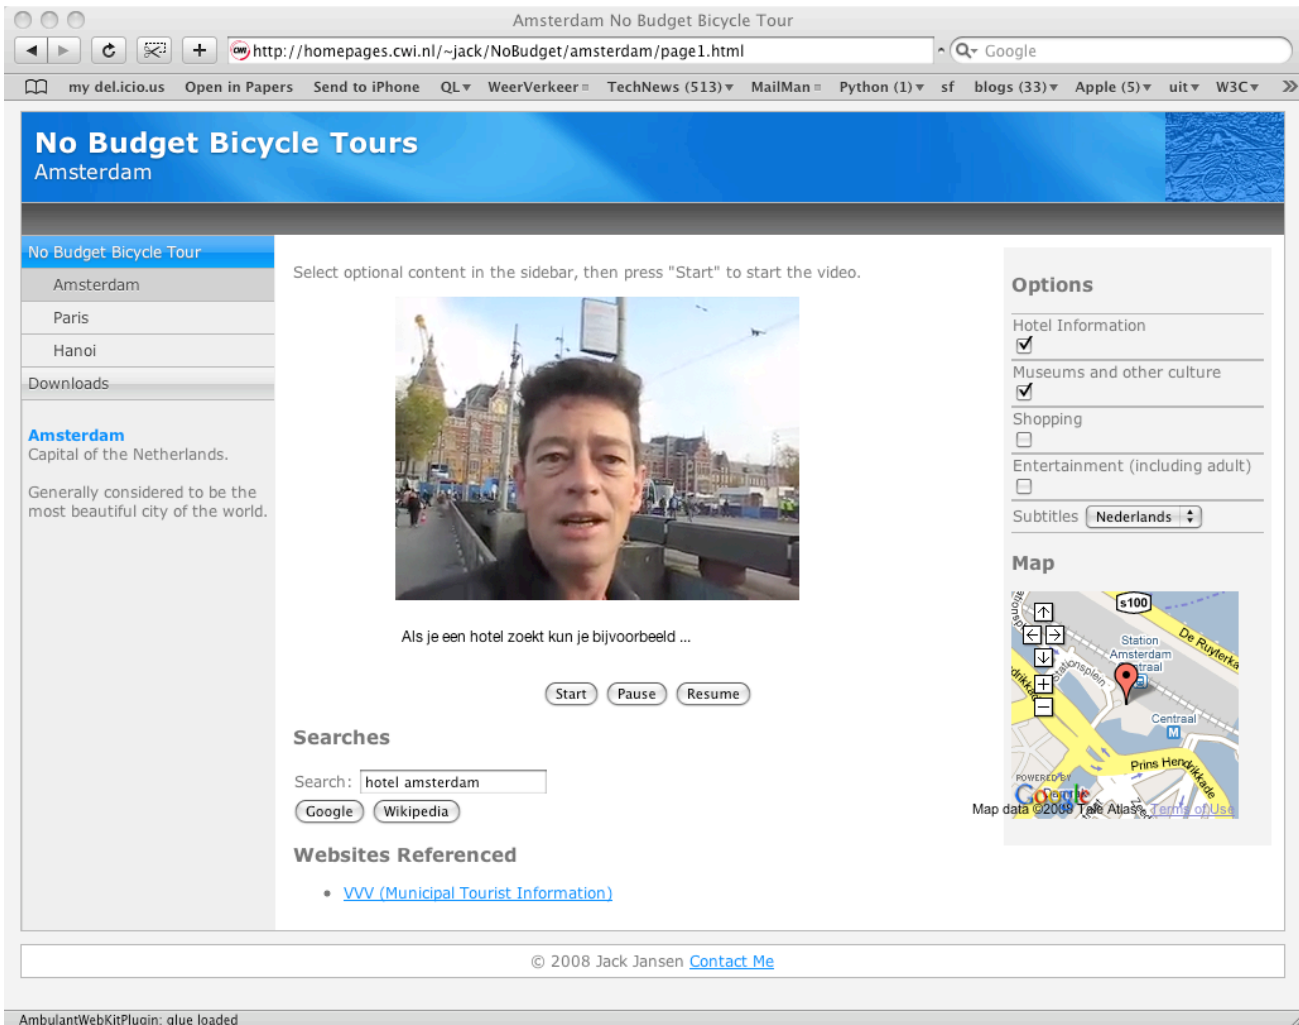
Amsterdam No Budget Bicycle Tour

http://homepages.cwi.nl/~jack/NoBudget/amsterdam/page1.html

Google

my del.icio.us Open in Papers Send to iPhone QL▾ WeerVerkeer TechNews (513)▾ MailMan Python (1)▾ sf blogs (33)▾ Apple (5)▾ uit▾ W3C▾

No Budget Bicycle Tours
Amsterdam

No Budget Bicycle Tour
Amsterdam
Paris
Hanoi
Downloads

Amsterdam
Capital of the Netherlands.

Generally considered to be the most beautiful city of the world.

Select optional content in the sidebar, then press "Start" to start the video.

Als je een hotel zoekt kun je bijvoorbeeld ...

Start Pause Resume

Searches

Search: hotel amsterdam

Google Wikipedia

Websites Referenced

- VVV (Municipal Tourist Information)

Options

Hotel Information
Museums and other culture
Shopping
Entertainment (including adult)
Subtitles Nederlands

Map

s100
De Ruyterka
Station Amsterdam
Centraal
Prins Hendrikkade
POWERED BY Google
Map data ©2008 Tele Atlas Terms of Use

© 2008 Jack Jansen Contact Me

AmbulantWebKitPlugin: glue loaded